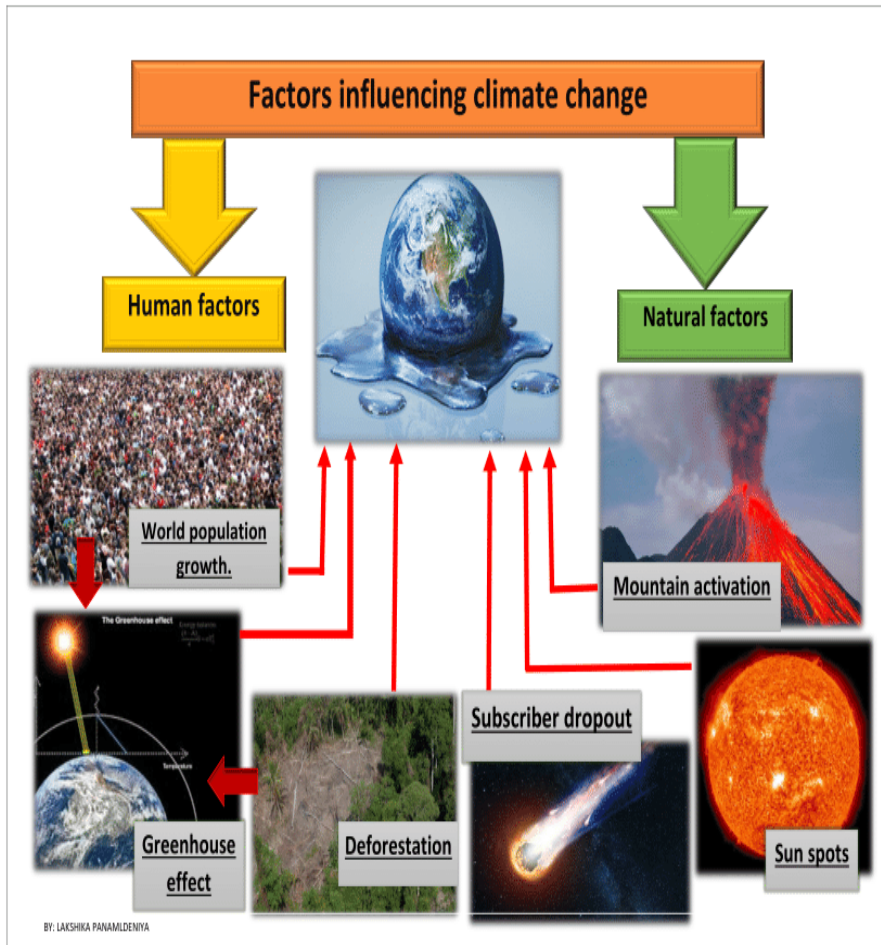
Factors influencing climate change

Human factors

Natural factors

World population growth.

Mountain activation

The Greenhouse effect

Temperature

Subscriber dropout

Greenhouse effect

Deforestation

Sun spots

BY: LAKSHIKA PANAMLDENIYA